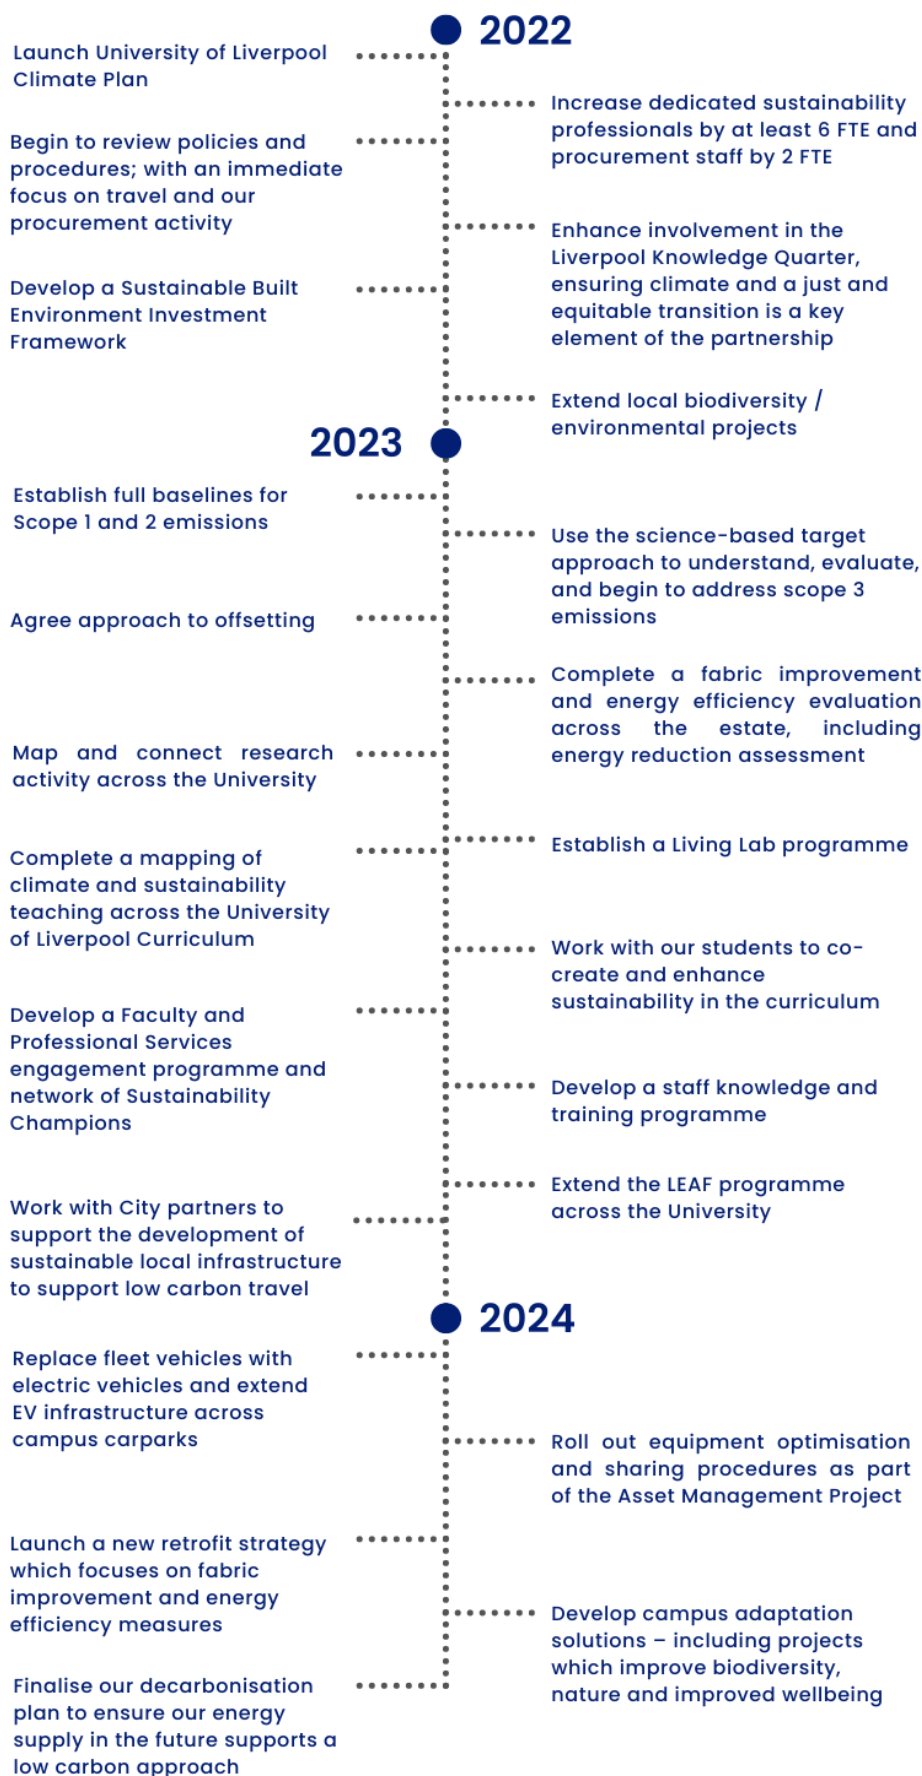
2022

Launch University of Liverpool Climate Plan

Increase dedicated sustainability professionals by at least 6 FTE and procurement staff by 2 FTE

Begin to review policies and procedures; with an immediate focus on travel and our procurement activity

Enhance involvement in the Liverpool Knowledge Quarter, ensuring climate and a just and equitable transition is a key element of the partnership

Develop a Sustainable Built Environment Investment Framework

Extend local biodiversity / environmental projects

2023

Establish full baselines for Scope 1 and 2 emissions

Use the science-based target approach to understand, evaluate, and begin to address scope 3 emissions

Agree approach to offsetting

Complete a fabric improvement and energy efficiency evaluation across the estate, including energy reduction assessment

Map and connect research activity across the University

Establish a Living Lab programme

Complete a mapping of climate and sustainability teaching across the University of Liverpool Curriculum

Work with our students to co-create and enhance sustainability in the curriculum

Develop a Faculty and Professional Services engagement programme and network of Sustainability Champions

Develop a staff knowledge and training programme

Extend the LEAF programme across the University

Work with City partners to support the development of sustainable local infrastructure to support low carbon travel

2024

Replace fleet vehicles with electric vehicles and extend EV infrastructure across campus carparks

Roll out equipment optimisation and sharing procedures as part of the Asset Management Project

Launch a new retrofit strategy which focuses on fabric improvement and energy efficiency measures

Develop campus adaptation solutions – including projects which improve biodiversity, nature and improved wellbeing

Finalise our decarbonisation plan to ensure our energy supply in the future supports a low carbon approach